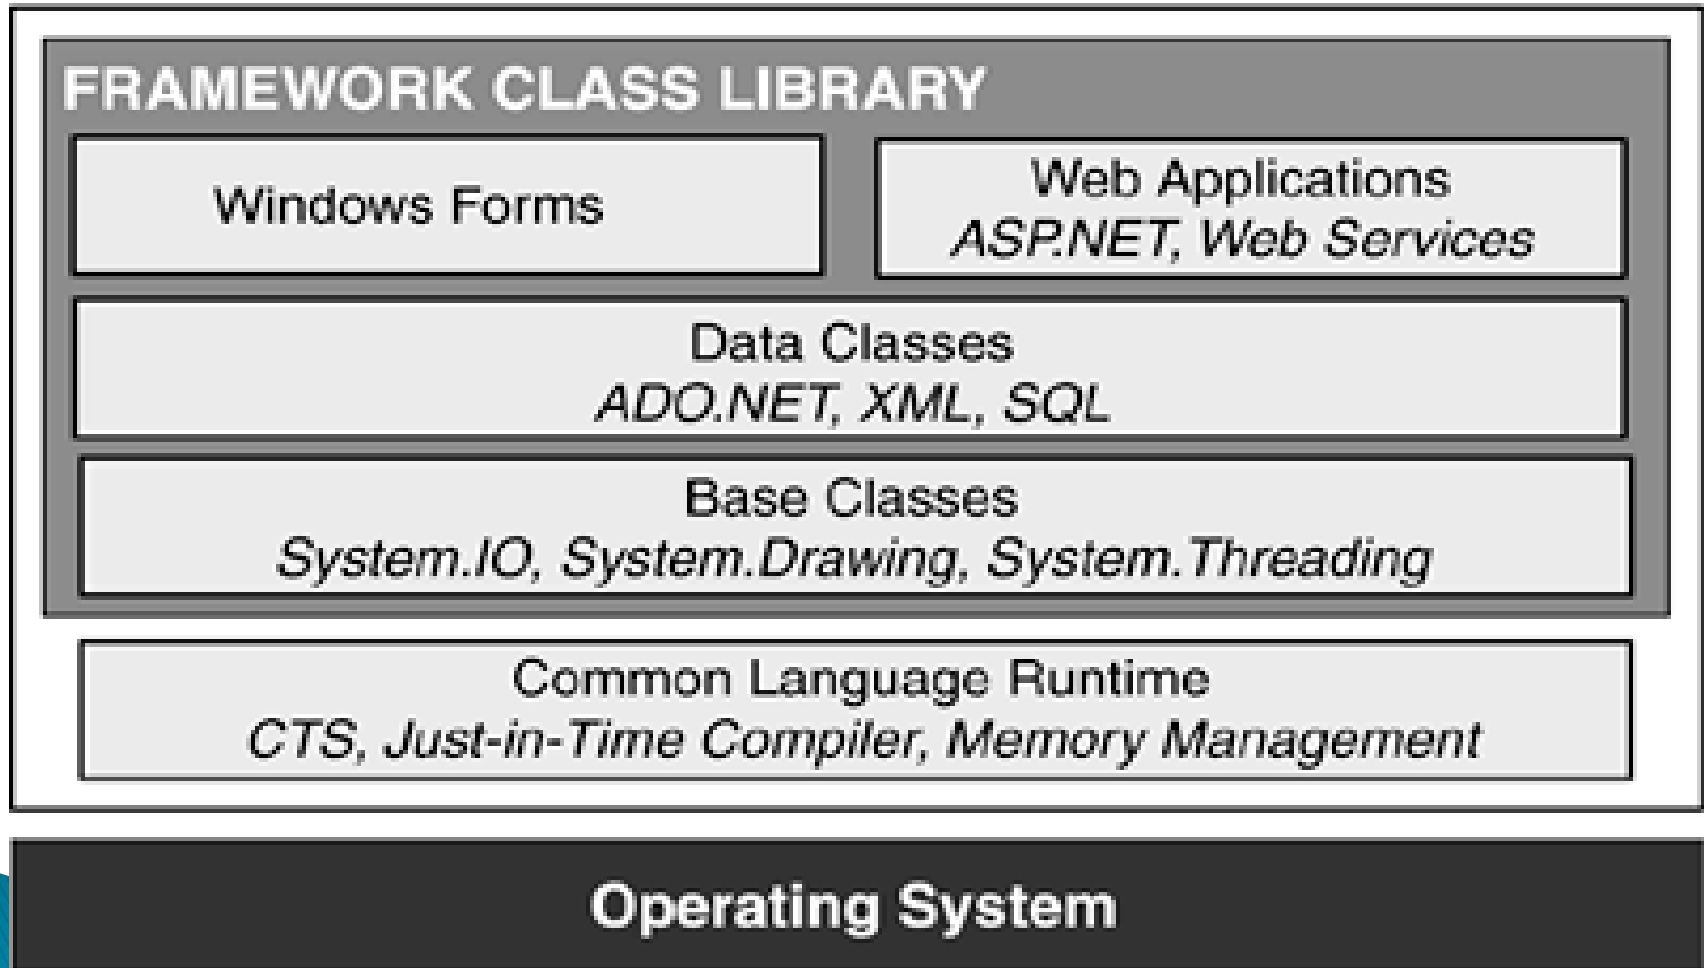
FRAMEWORK CLASS LIBRARY

Windows Forms

Web Applications
ASP.NET, Web Services

Data Classes
ADO.NET, XML, SQL

Base Classes
System.IO, System.Drawing, System.Threading

Common Language Runtime
CTS, Just-in-Time Compiler, Memory Management

Operating System